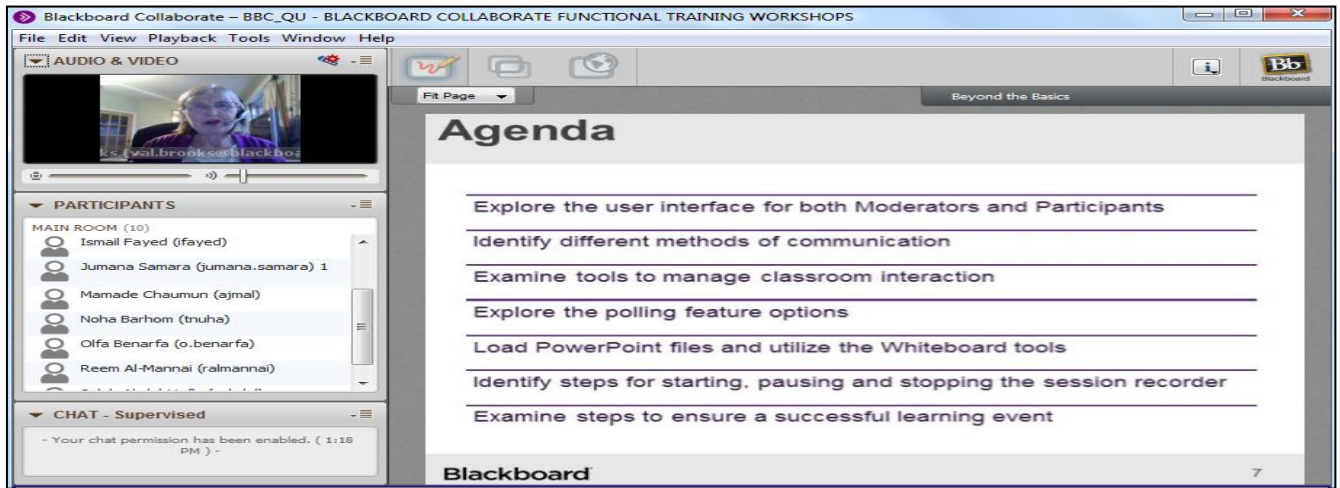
Blackboard Collaborate – BBC_QU - BLACKBOARD COLLABORATE FUNCTIONAL TRAINING WORKSHOPS

File Edit View Playback Tools Window Help

AUDIO & VIDEO

ks (val.brooks@blackboa

PARTICIPANTS

MAIN ROOM (10)
Ismail Fayed (ifayed)
Jumana Samara (jumana.samara) 1
Mamade Chaumun (ajmal)
Noha Barhom (tnuha)
Olfa Benarfa (o.benarfa)
Reem Al-Mannai (ralmannai)
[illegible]

CHAT - Supervised

- Your chat permission has been enabled. ( 1:18 PM ) -

Fit Page

Beyond the Basics

Bb Blackboard

Agenda

Explore the user interface for both Moderators and Participants

Identify different methods of communication

Examine tools to manage classroom interaction

Explore the polling feature options

Load PowerPoint files and utilize the Whiteboard tools

Identify steps for starting, pausing and stopping the session recorder

Examine steps to ensure a successful learning event

Blackboard

7